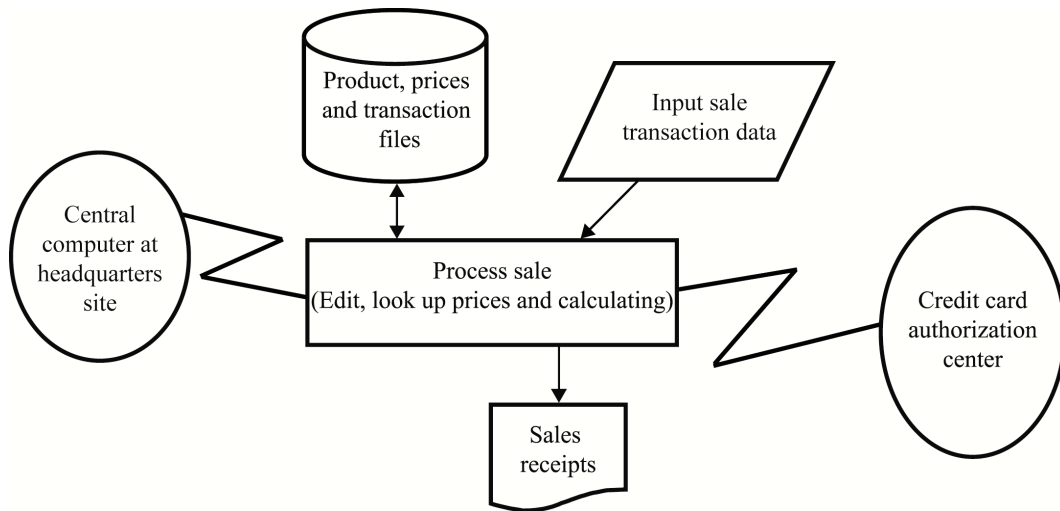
Product, prices and transaction files

Input sale transaction data

Central computer at headquarters site

Process sale (Edit, look up prices and calculating)

Credit card authorization center

Sales receipts